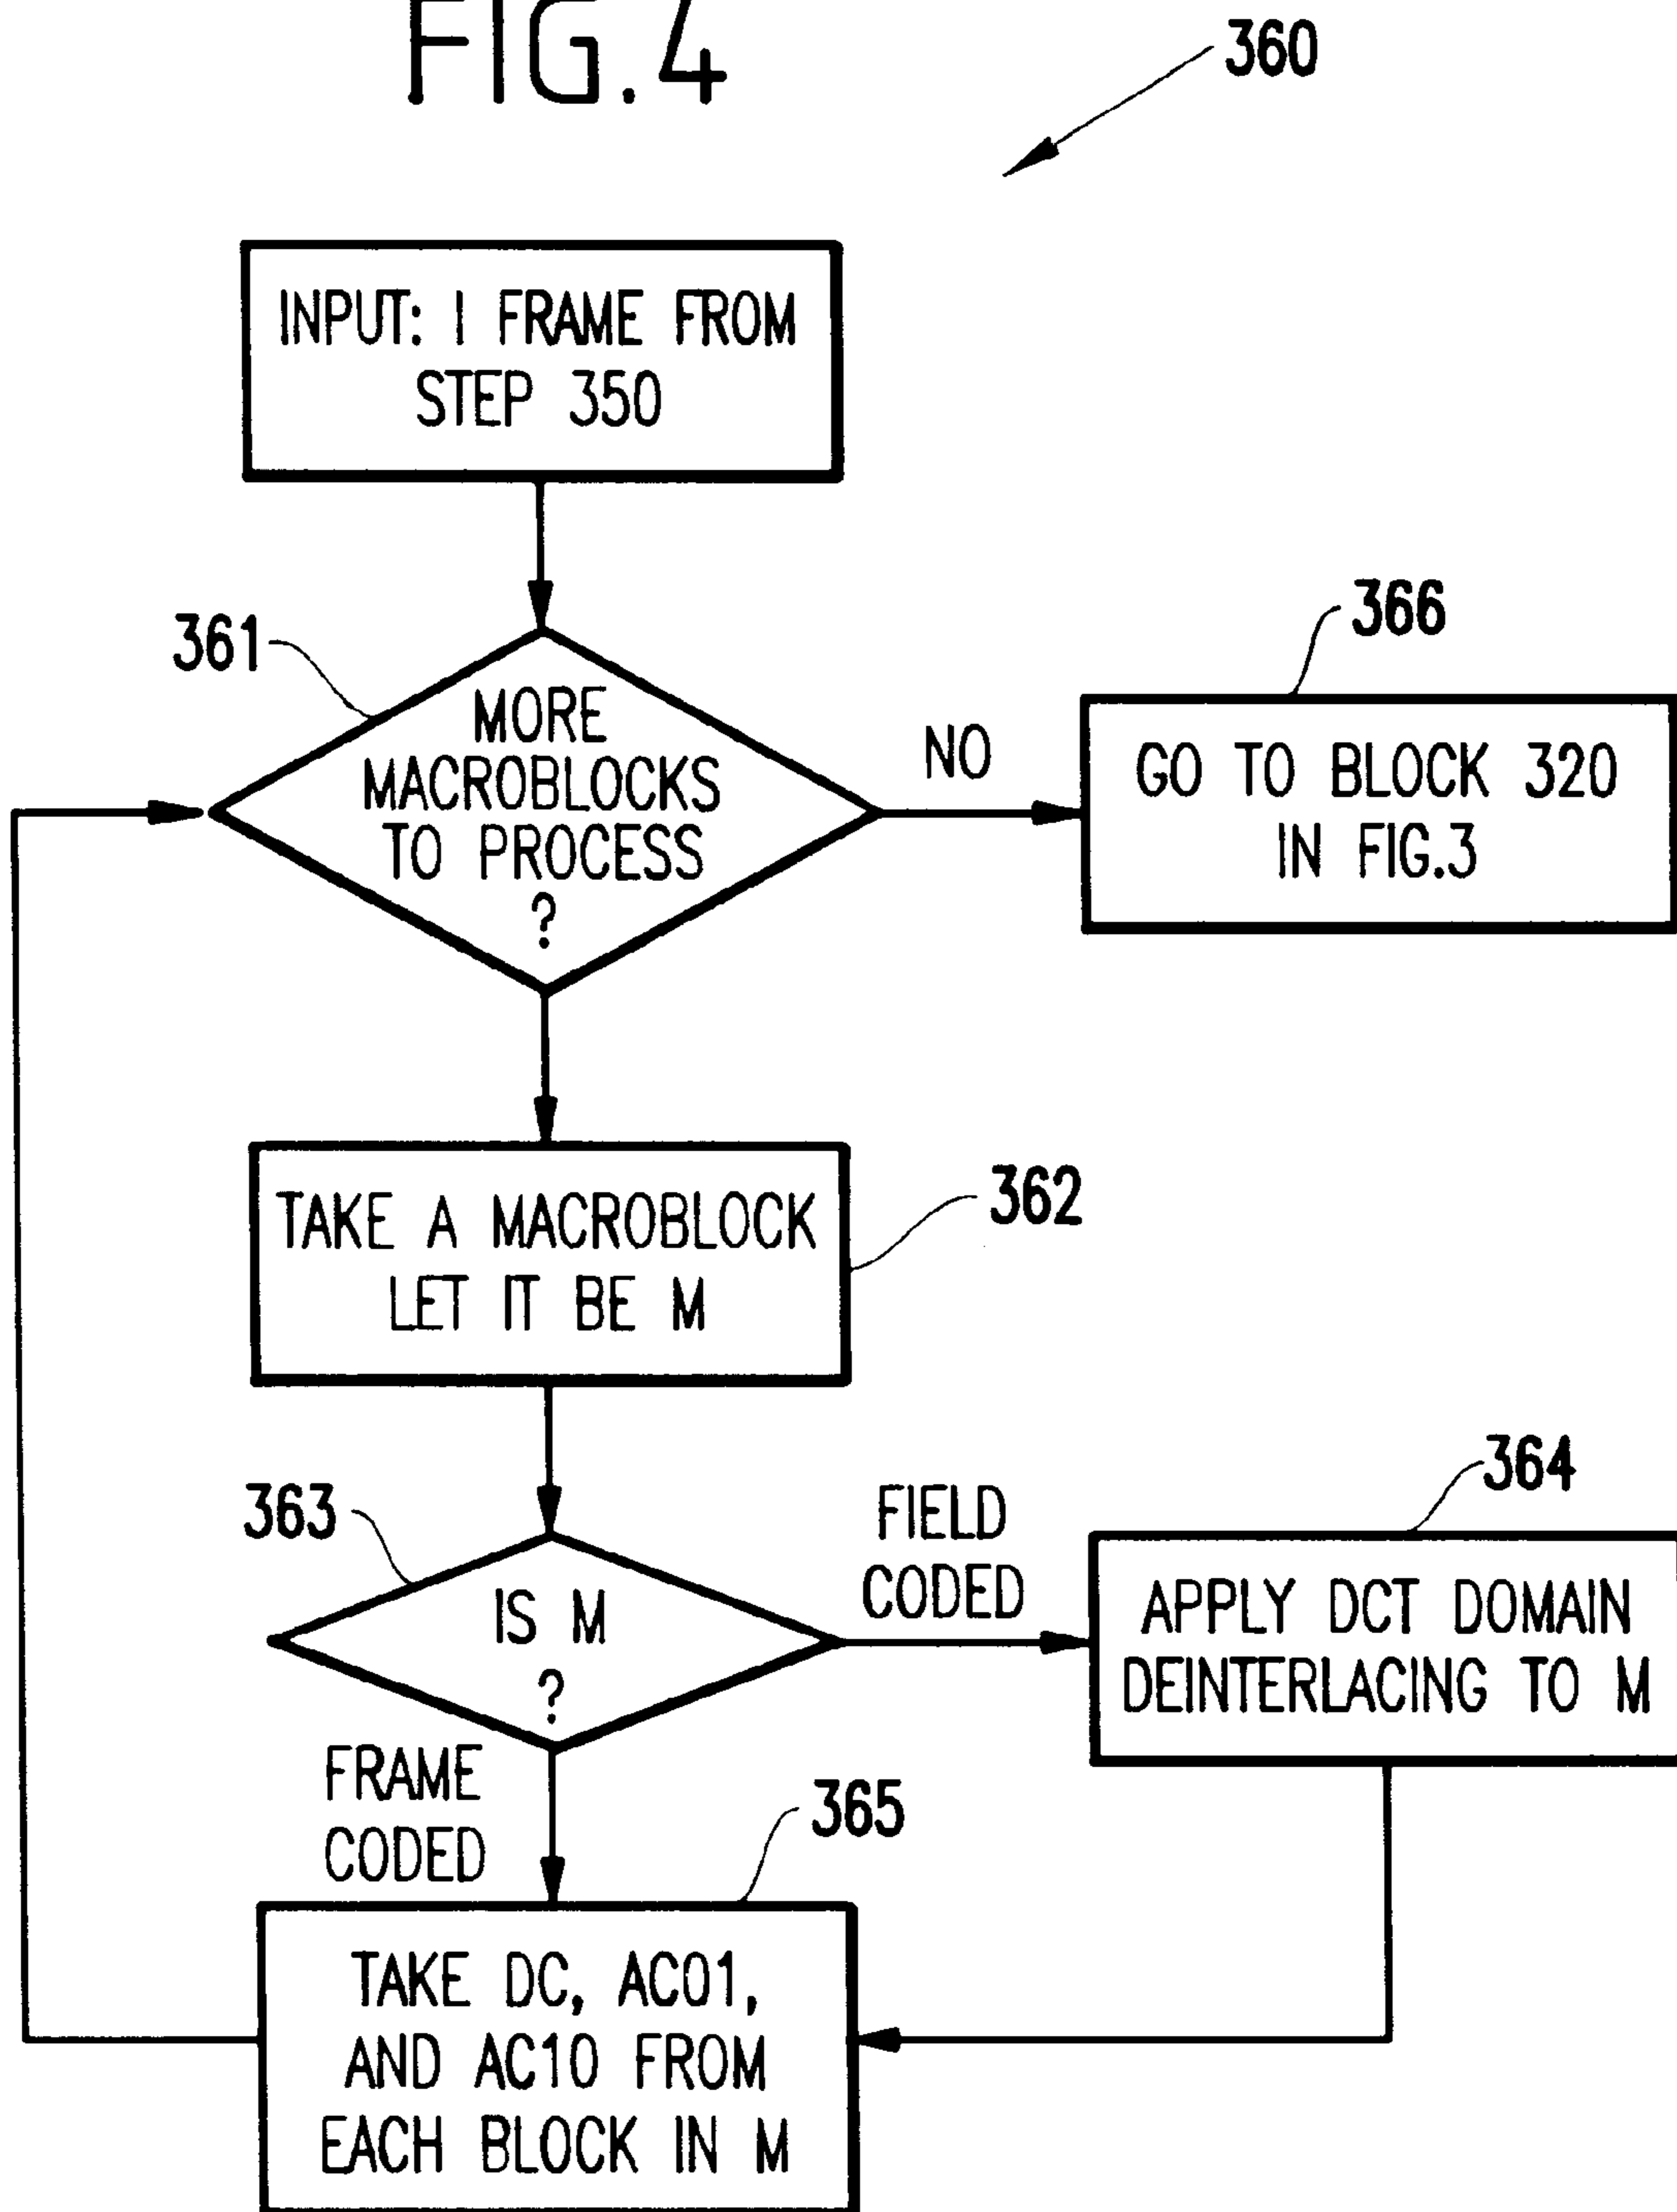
FIG.4

360

INPUT: I FRAME FROM STEP 350

361

MORE MACROBLOCKS TO PROCESS ?

NO

366

GO TO BLOCK 320 IN FIG.3

TAKE A MACROBLOCK LET IT BE M

362

363

IS M ?

FIELD CODED

364

APPLY DCT DOMAIN DEINTERLACING TO M

FRAME CODED

365

TAKE DC, AC01, AND AC10 FROM EACH BLOCK IN M